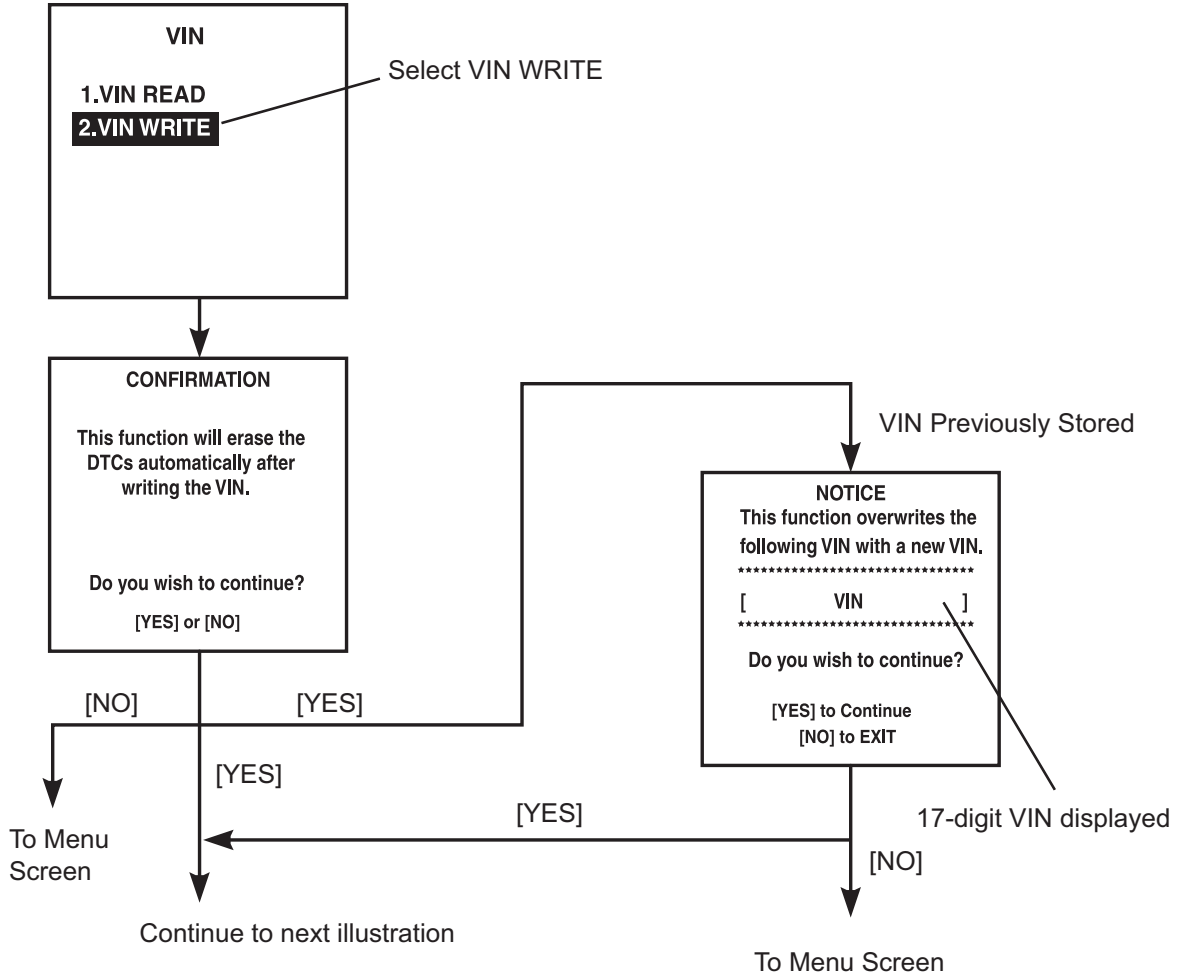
VIN

1.VIN READ
2.VIN WRITE

Select VIN WRITE

CONFIRMATION

This function will erase the DTCs automatically after writing the VIN.

Do you wish to continue?

[YES] or [NO]

VIN Previously Stored

NOTICE
This function overwrites the following VIN with a new VIN.
******************************
[ VIN ]
******************************
Do you wish to continue?

[YES] to Continue
[NO] to EXIT

[NO]

[YES]

[YES]

To Menu Screen

[YES]

17-digit VIN displayed

[NO]

Continue to next illustration

To Menu Screen